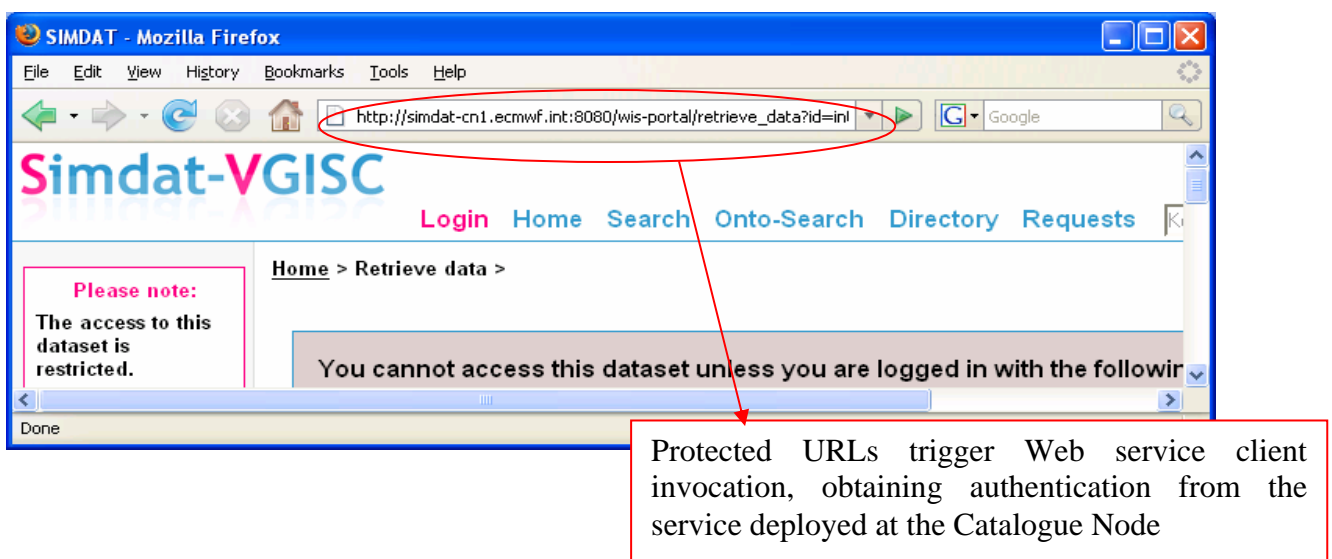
SIMDAT - Mozilla Firefox

File Edit View History Bookmarks Tools Help

http://simdat-cn1.ecmwf.int:8080/wis-portal/retrieve_data?id=inl

Google

Simdat-VGISC

Login Home Search Onto-Search Directory Requests

Please note:

The access to this dataset is restricted.

Home > Retrieve data >

You cannot access this dataset unless you are logged in with the followir

Done

Protected URLs trigger Web service client invocation, obtaining authentication from the service deployed at the Catalogue Node